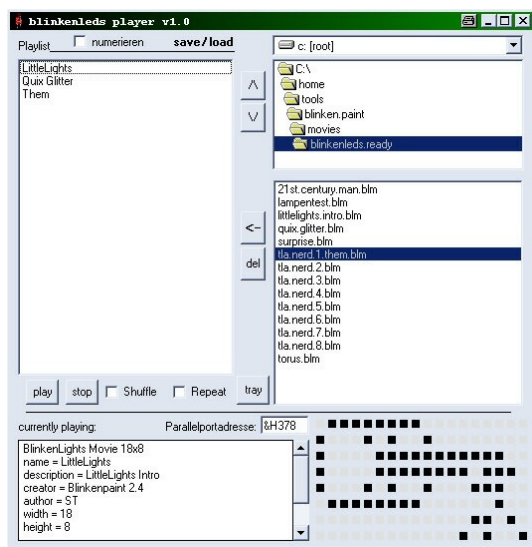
blinkenleds player v1.0

Playlist numerieren save/load

LittleLights
Quix Glitter
Them

^
v

c: [root]

C:\
home
tools
blinken.paint
movies
blinkenleds.ready

<-
del

21st.century.man.blm
lampentest.blm
littlelights.intro.blm
quix.glitter.blm
surprise.blm
tla.nerd.1.them.blm
tla.nerd.2.blm
tla.nerd.3.blm
tla.nerd.4.blm
tla.nerd.5.blm
tla.nerd.6.blm
tla.nerd.7.blm
tla.nerd.8.blm
torus.blm

play stop Shuffle Repeat tray

currently playing: Parallelportadresse: &H378

BlinkenLights Movie 18x8
name = LittleLights
description = LittleLights Intro
creator = Blinkenpaint 2.4
author = ST
width = 18
height = 8